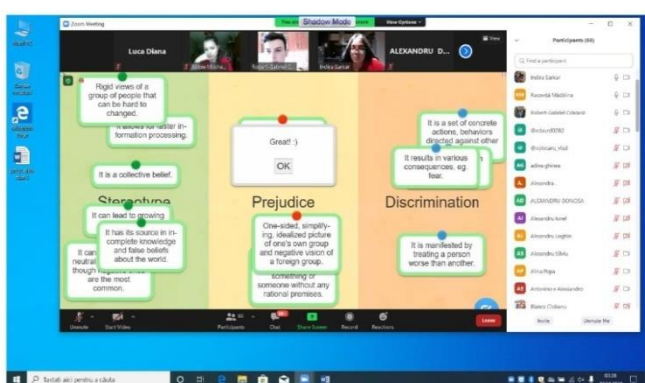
Zoom Meeting

Shadow Mode

View Options

Luca Diana

ALEXANDRU D...

View

Participants (33)

Find a participant

Rigid views of a group of people that can be hard to changed.

It allows for faster information processing.

It is a collective belief.

Stereotype

It can lead to growing

It can

neutral

though

are the most common.

It has its source in incomplete knowledge and false beliefs about the world.

Great! :)

OK

Prejudice

One-sided, simplifying, idealized picture of one's own group and negative vision of a foreign group.

something or someone without any rational premises.

Discrimination

It is a set of concrete actions, behaviors directed against other

It results in various consequences, eg. fear.

It is manifested by treating a person worse than another.

Unmute

Start Video

Participants

Chat

Share Screen

Record

Reactions

Leave

Invite

Unmute Me

Scrieți aici pentru a căuta